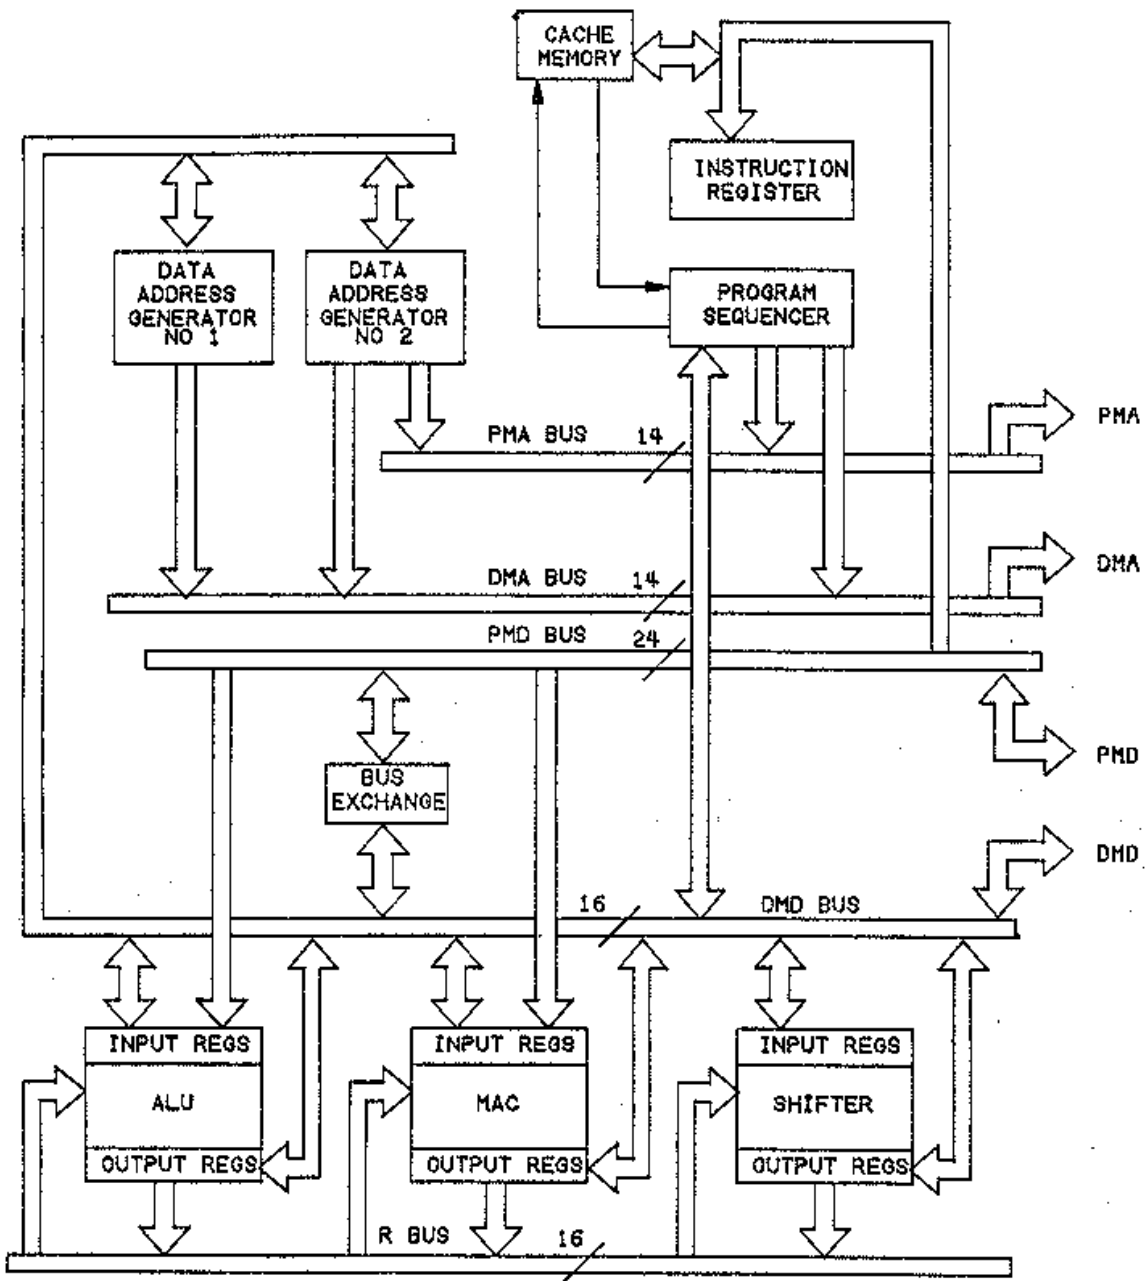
CACHE MEMORY

INSTRUCTION REGISTER

DATA ADDRESS GENERATOR NO 1

DATA ADDRESS GENERATOR NO 2

PROGRAM SEQUENCER

PMA BUS 14

PMA

DMA BUS 14

DMA

PMD BUS 24

PMD

BUS EXCHANGE

DMD

16 DMD BUS

INPUT REGS
ALU
OUTPUT REGS

INPUT REGS
MAC
OUTPUT REGS

INPUT REGS
SHIFTER
OUTPUT REGS

R BUS 16